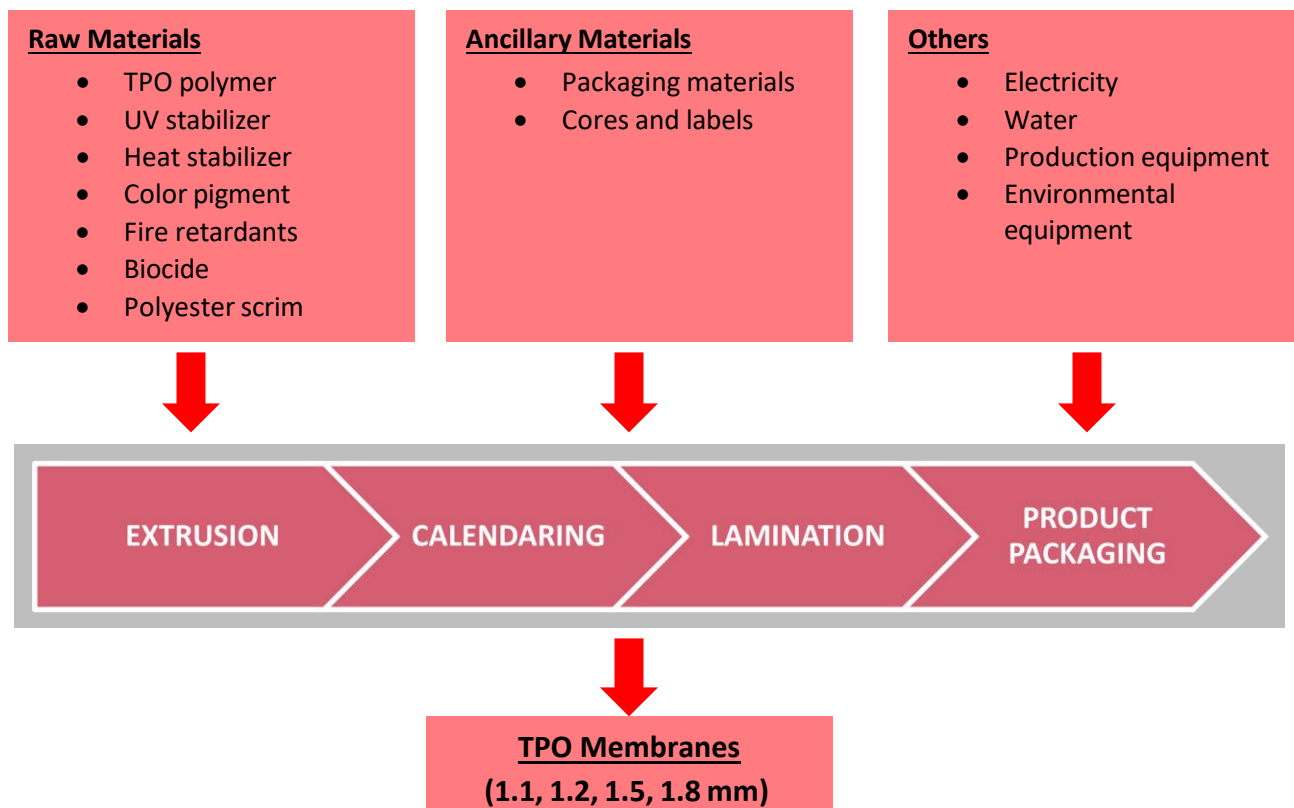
Raw Materials
- TPO polymer
- UV stabilizer
- Heat stabilizer
- Color pigment
- Fire retardants
- Biocide
- Polyester scrim

Ancillary Materials
- Packaging materials
- Cores and labels

Others
- Electricity
- Water
- Production equipment
- Environmental equipment

EXTRUSION

CALENDARING

LAMINATION

PRODUCT PACKAGING

TPO Membranes
(1.1, 1.2, 1.5, 1.8 mm)